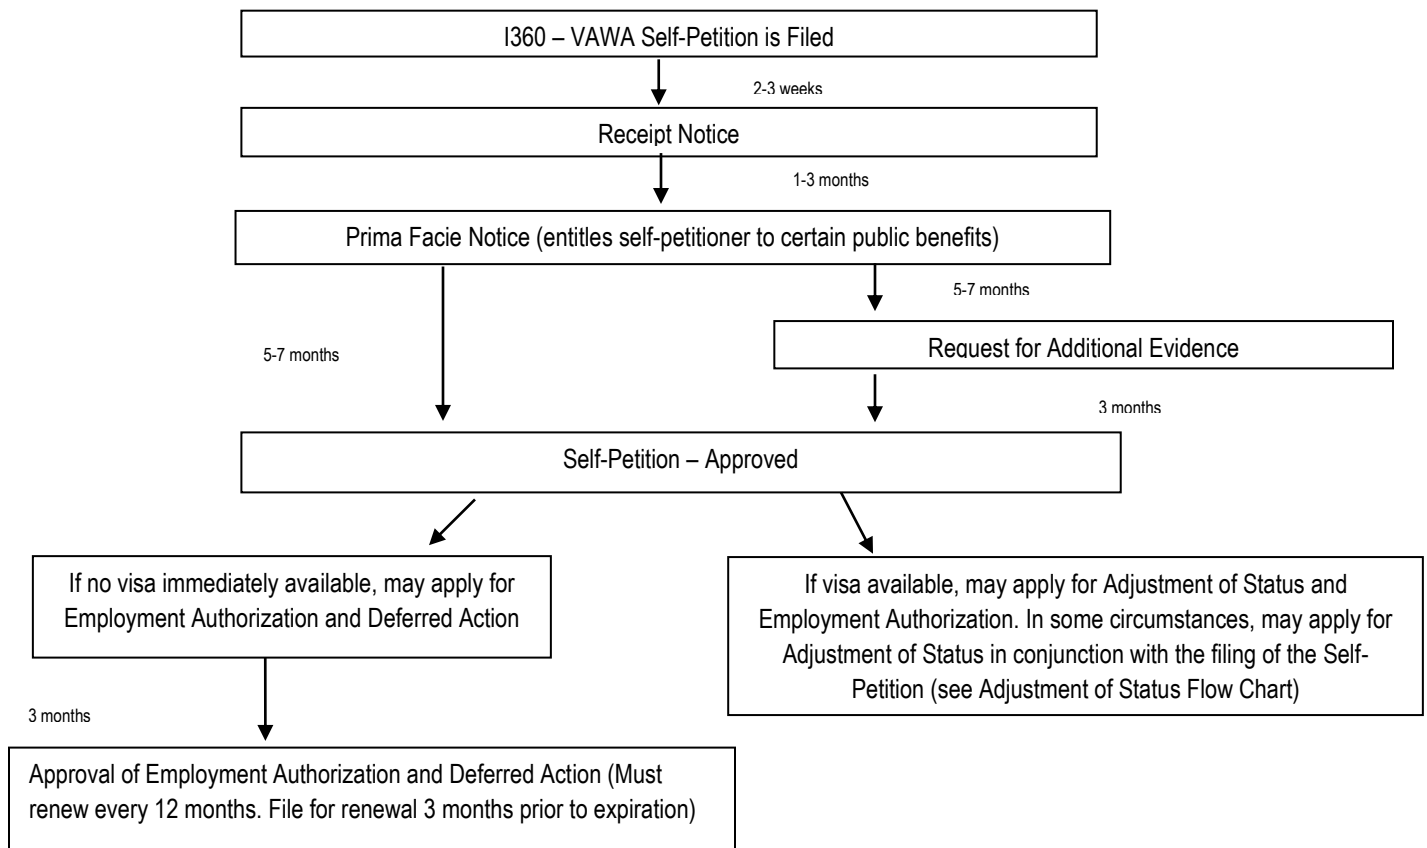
I360 – VAWA Self-Petition is Filed

2-3 weeks

Receipt Notice

1-3 months

Prima Facie Notice (entitles self-petitioner to certain public benefits)

5-7 months

5-7 months

Request for Additional Evidence

3 months

Self-Petition – Approved

If no visa immediately available, may apply for Employment Authorization and Deferred Action

If visa available, may apply for Adjustment of Status and Employment Authorization. In some circumstances, may apply for Adjustment of Status in conjunction with the filing of the Self-Petition (see Adjustment of Status Flow Chart)

3 months

Approval of Employment Authorization and Deferred Action (Must renew every 12 months. File for renewal 3 months prior to expiration)